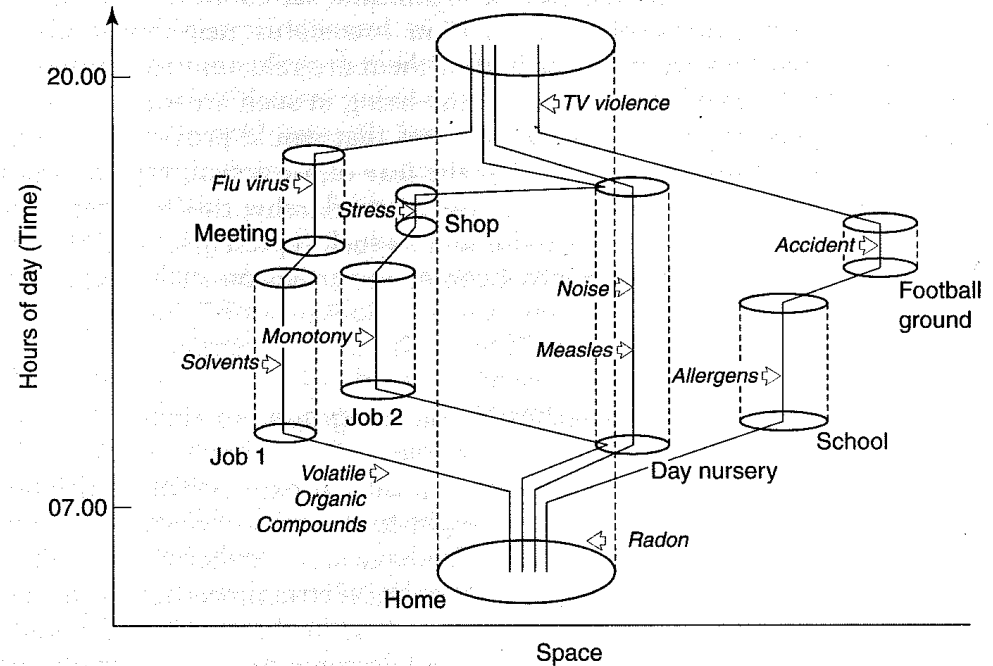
20.00

07.00

Hours of day (Time)

TV violence

Flu virus

Meeting

Stress

Shop

Accident

Football ground

Noise

Monotony

Solvents

Measles

Allergens

Job 2

Job 1

School

Day nursery

Volatile Organic Compounds

Radon

Home

Space